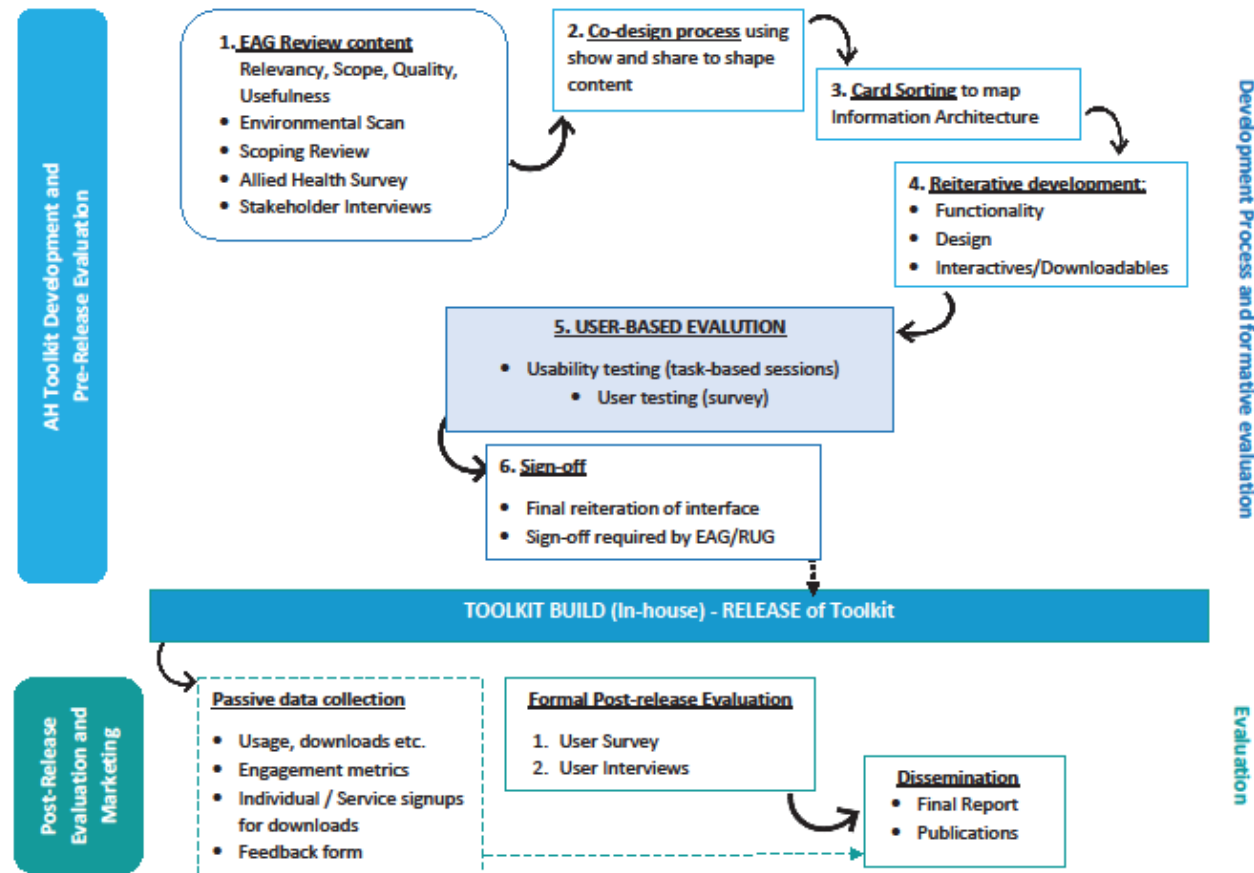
AH Toolkit Development and Pre-Release Evaluation

1. EAG Review content
Relevancy, Scope, Quality, Usefulness
- Environmental Scan
- Scoping Review
- Allied Health Survey
- Stakeholder Interviews

2. Co-design process using show and share to shape content

3. Card Sorting to map Information Architecture

4. Reiterative development:
- Functionality
- Design
- Interactives/Downloadables

5. USER-BASED EVALUTION
- Usability testing (task-based sessions)
- User testing (survey)

6. Sign-off
- Final reiteration of interface
- Sign-off required by EAG/RUG

Development Process and formative evaluation

TOOLKIT BUILD (In-house) - RELEASE of Toolkit

Post-Release Evaluation and Marketing

Passive data collection
- Usage, downloads etc.
- Engagement metrics
- Individual / Service signups for downloads
- Feedback form

Formal Post-release Evaluation
1. User Survey
2. User Interviews

Dissemination
- Final Report
- Publications

Evaluation